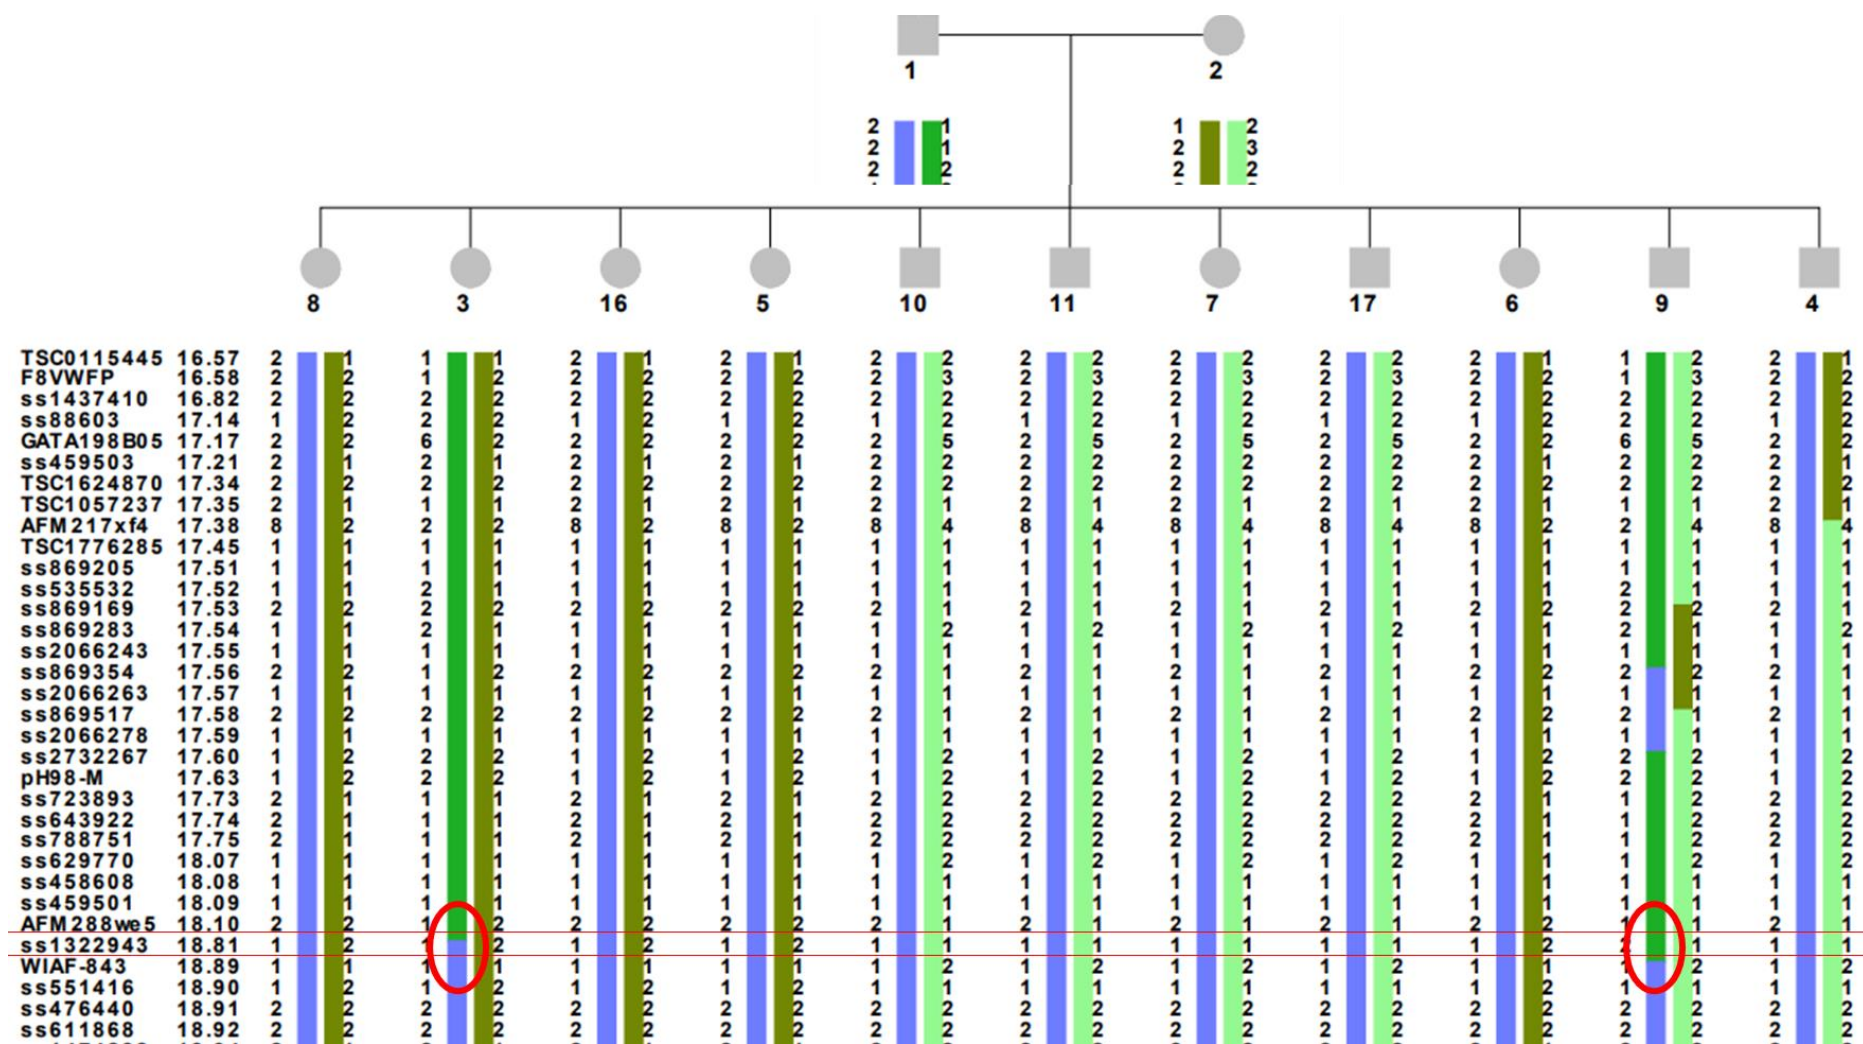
1
2

2 1
2 1
2 2

1 2
2 3
2 2

8 3 16 5 10 11 7 17 6 9 4

| Marker | Pos | 8 | | 3 | | 16 | | 5 | | 10 | | 11 | | 7 | | 17 | | 6 | | 9 | | 4 | |
|---|---|---|---|---|---|---|---|---|---|---|---|---|---|---|---|---|---|---|---|---|---|---|---|
| TSC0115445 | 16.57 | 2 | 1 | 1 | 1 | 2 | 1 | 2 | 1 | 2 | 2 | 2 | 2 | 2 | 2 | 2 | 2 | 2 | 1 | 1 | 2 | 2 | 1 |
| F8VWFP | 16.58 | 2 | 2 | 1 | 2 | 2 | 2 | 2 | 2 | 2 | 3 | 2 | 3 | 2 | 3 | 2 | 3 | 2 | 2 | 1 | 3 | 2 | 2 |
| ss1437410 | 16.82 | 2 | 2 | 2 | 2 | 2 | 2 | 2 | 2 | 2 | 2 | 2 | 2 | 2 | 2 | 2 | 2 | 2 | 2 | 2 | 2 | 2 | 2 |
| ss88603 | 17.14 | 1 | 2 | 2 | 2 | 1 | 2 | 1 | 2 | 1 | 2 | 1 | 2 | 1 | 2 | 1 | 2 | 1 | 2 | 2 | 2 | 1 | 2 |
| GATA198B05 | 17.17 | 2 | 2 | 6 | 2 | 2 | 2 | 2 | 2 | 2 | 5 | 2 | 5 | 2 | 5 | 2 | 5 | 2 | 2 | 6 | 5 | 2 | 2 |
| ss459503 | 17.21 | 2 | 1 | 2 | 1 | 2 | 1 | 2 | 1 | 2 | 2 | 2 | 2 | 2 | 2 | 2 | 2 | 2 | 1 | 2 | 2 | 2 | 1 |
| TSC1624870 | 17.34 | 2 | 2 | 2 | 2 | 2 | 2 | 2 | 2 | 2 | 2 | 2 | 2 | 2 | 2 | 2 | 2 | 2 | 2 | 2 | 2 | 2 | 2 |
| TSC1057237 | 17.35 | 2 | 1 | 1 | 1 | 2 | 1 | 2 | 1 | 2 | 1 | 2 | 1 | 2 | 1 | 2 | 1 | 2 | 1 | 1 | 1 | 2 | 1 |
| AFM217xf4 | 17.38 | 8 | 2 | 2 | 2 | 8 | 2 | 8 | 2 | 8 | 4 | 8 | 4 | 8 | 4 | 8 | 4 | 8 | 2 | 2 | 4 | 8 | 4 |
| TSC1776285 | 17.45 | 1 | 1 | 1 | 1 | 1 | 1 | 1 | 1 | 1 | 1 | 1 | 1 | 1 | 1 | 1 | 1 | 1 | 1 | 1 | 1 | 1 | 1 |
| ss869205 | 17.51 | 1 | 1 | 1 | 1 | 1 | 1 | 1 | 1 | 1 | 1 | 1 | 1 | 1 | 1 | 1 | 1 | 1 | 1 | 1 | 1 | 1 | 1 |
| ss535532 | 17.52 | 1 | 1 | 2 | 1 | 1 | 1 | 1 | 1 | 1 | 1 | 1 | 1 | 1 | 1 | 1 | 1 | 1 | 1 | 2 | 1 | 1 | 1 |
| ss869169 | 17.53 | 2 | 2 | 2 | 2 | 2 | 2 | 2 | 2 | 2 | 1 | 2 | 1 | 2 | 1 | 2 | 1 | 2 | 2 | 2 | 2 | 2 | 1 |
| ss869283 | 17.54 | 1 | 1 | 2 | 1 | 1 | 1 | 1 | 1 | 1 | 2 | 1 | 2 | 1 | 2 | 1 | 2 | 1 | 1 | 2 | 1 | 1 | 2 |
| ss2066243 | 17.55 | 1 | 1 | 1 | 1 | 1 | 1 | 1 | 1 | 1 | 1 | 1 | 1 | 1 | 1 | 1 | 1 | 1 | 1 | 1 | 1 | 1 | 1 |
| ss869354 | 17.56 | 2 | 2 | 1 | 2 | 2 | 2 | 2 | 2 | 2 | 1 | 2 | 1 | 2 | 1 | 2 | 1 | 2 | 2 | 2 | 2 | 2 | 1 |
| ss2066263 | 17.57 | 1 | 1 | 1 | 1 | 1 | 1 | 1 | 1 | 1 | 1 | 1 | 1 | 1 | 1 | 1 | 1 | 1 | 1 | 1 | 1 | 1 | 1 |
| ss869517 | 17.58 | 2 | 2 | 2 | 2 | 2 | 2 | 2 | 2 | 2 | 1 | 2 | 1 | 2 | 1 | 2 | 1 | 2 | 2 | 2 | 1 | 2 | 1 |
| ss2066278 | 17.59 | 1 | 1 | 1 | 1 | 1 | 1 | 1 | 1 | 1 | 1 | 1 | 1 | 1 | 1 | 1 | 1 | 1 | 1 | 1 | 1 | 1 | 1 |
| ss2732267 | 17.60 | 1 | 2 | 2 | 2 | 1 | 2 | 1 | 2 | 1 | 2 | 1 | 2 | 1 | 2 | 1 | 2 | 1 | 2 | 2 | 2 | 1 | 1 |
| pH98-M | 17.63 | 1 | 2 | 2 | 2 | 1 | 2 | 1 | 2 | 1 | 2 | 1 | 2 | 1 | 2 | 1 | 2 | 1 | 2 | 2 | 2 | 1 | 2 |
| ss723893 | 17.73 | 2 | 1 | 1 | 1 | 2 | 1 | 2 | 1 | 2 | 2 | 2 | 2 | 2 | 2 | 2 | 2 | 2 | 1 | 1 | 2 | 2 | 2 |
| ss643922 | 17.74 | 2 | 1 | 1 | 1 | 2 | 1 | 2 | 1 | 2 | 2 | 2 | 2 | 2 | 2 | 2 | 2 | 2 | 1 | 1 | 2 | 2 | 2 |
| ss788751 | 17.75 | 2 | 1 | 1 | 1 | 2 | 1 | 2 | 1 | 2 | 2 | 2 | 2 | 2 | 2 | 2 | 2 | 2 | 1 | 1 | 2 | 2 | 2 |
| ss629770 | 18.07 | 1 | 1 | 1 | 1 | 1 | 1 | 1 | 1 | 1 | 2 | 1 | 2 | 1 | 2 | 1 | 2 | 1 | 1 | 1 | 2 | 1 | 2 |
| ss458608 | 18.08 | 1 | 1 | 1 | 1 | 1 | 1 | 1 | 1 | 1 | 1 | 1 | 1 | 1 | 1 | 1 | 1 | 1 | 1 | 1 | 1 | 1 | 1 |
| ss459501 | 18.09 | 1 | 1 | 1 | 1 | 1 | 1 | 1 | 1 | 1 | 1 | 1 | 1 | 1 | 1 | 1 | 1 | 1 | 1 | 1 | 1 | 1 | 1 |
| AFM288we5 | 18.10 | 2 | 2 | 1 | 2 | 2 | 2 | 2 | 2 | 2 | 1 | 2 | 1 | 2 | 1 | 2 | 1 | 2 | 2 | 1 | 1 | 2 | 1 |
| ss1322943 | 18.81 | 1 | 2 | 1 | 2 | 1 | 2 | 1 | 2 | 1 | 1 | 1 | 1 | 1 | 1 | 1 | 1 | 1 | 2 | 1 | 1 | 1 | 1 |
| WIAF-843 | 18.89 | 1 | 1 | 1 | 1 | 1 | 1 | 1 | 1 | 1 | 2 | 1 | 2 | 1 | 2 | 1 | 2 | 1 | 1 | 1 | 2 | 1 | 2 |
| ss551416 | 18.90 | 1 | 2 | 1 | 2 | 1 | 2 | 1 | 2 | 1 | 1 | 1 | 1 | 1 | 1 | 1 | 1 | 1 | 2 | 1 | 1 | 1 | 1 |
| ss476440 | 18.91 | 2 | 2 | 2 | 2 | 2 | 2 | 2 | 2 | 2 | 2 | 2 | 2 | 2 | 2 | 2 | 2 | 2 | 2 | 2 | 2 | 2 | 2 |
| ss611868 | 18.92 | 2 | 2 | 2 | 2 | 2 | 2 | 2 | 2 | 2 | 2 | 2 | 2 | 2 | 2 | 2 | 2 | 2 | 2 | 2 | 2 | 2 | 2 |